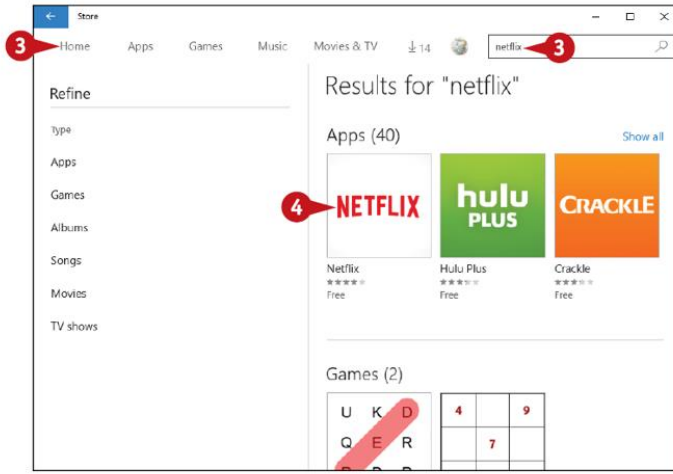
Store

3 Home Apps Games Music Movies & TV ↓14 netflix 3

Refine

Type

Apps

Games

Albums

Songs

Movies

TV shows

Results for "netflix"

Apps (40)

Show all

4 NETFLIX

hulu PLUS

CRACKLE

Netflix
Free

Hulu Plus
Free

Crackle
Free

Games (2)

U K D
Q E R

4 9
7